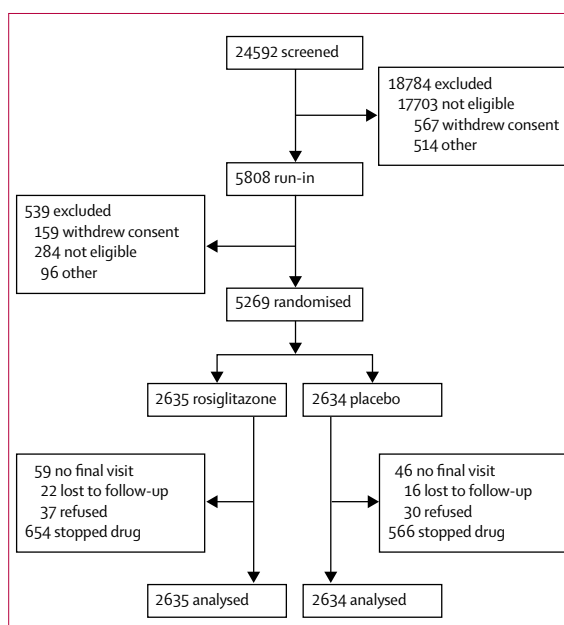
24592 screened

18784 excluded
17703 not eligible
567 withdrew consent
514 other

5808 run-in

539 excluded
159 withdrew consent
284 not eligible
96 other

5269 randomised

2635 rosiglitazone

2634 placebo

59 no final visit
22 lost to follow-up
37 refused
654 stopped drug

46 no final visit
16 lost to follow-up
30 refused
566 stopped drug

2635 analysed

2634 analysed